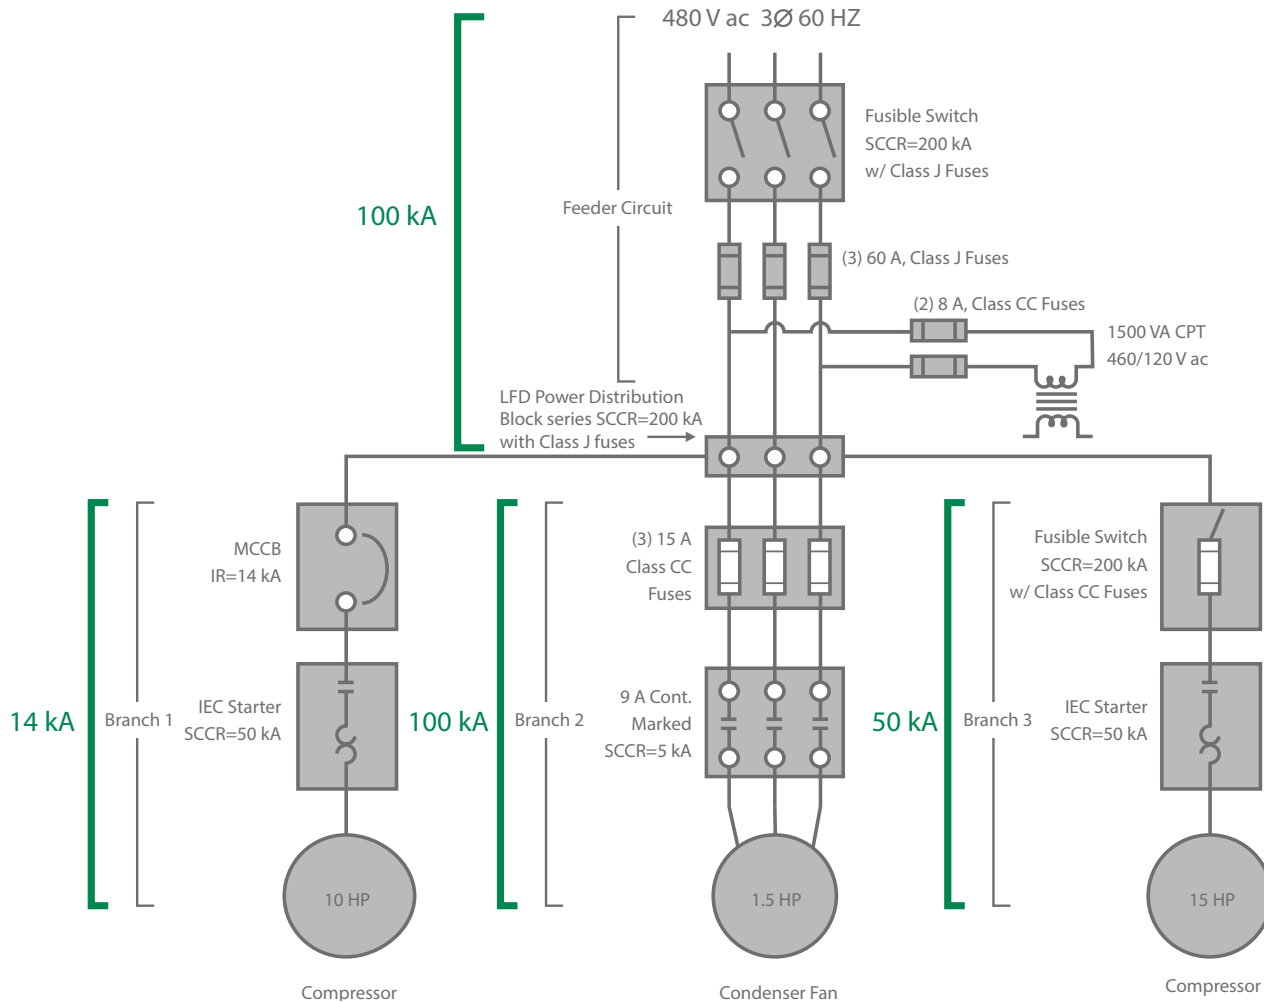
480 V ac 3Ø 60 HZ

Fusible Switch
SCCR=200 kA
w/ Class J Fuses

100 kA

Feeder Circuit

(3) 60 A, Class J Fuses

(2) 8 A, Class CC Fuses

1500 VA CPT
460/120 V ac

LFD Power Distribution Block series SCCR=200 kA with Class J fuses

14 kA

Branch 1

MCCB
IR=14 kA

IEC Starter
SCCR=50 kA

10 HP

Compressor

100 kA

Branch 2

(3) 15 A
Class CC
Fuses

9 A Cont.
Marked
SCCR=5 kA

1.5 HP

Condenser Fan

50 kA

Branch 3

Fusible Switch
SCCR=200 kA
w/ Class CC Fuses

IEC Starter
SCCR=50 kA

15 HP

Compressor